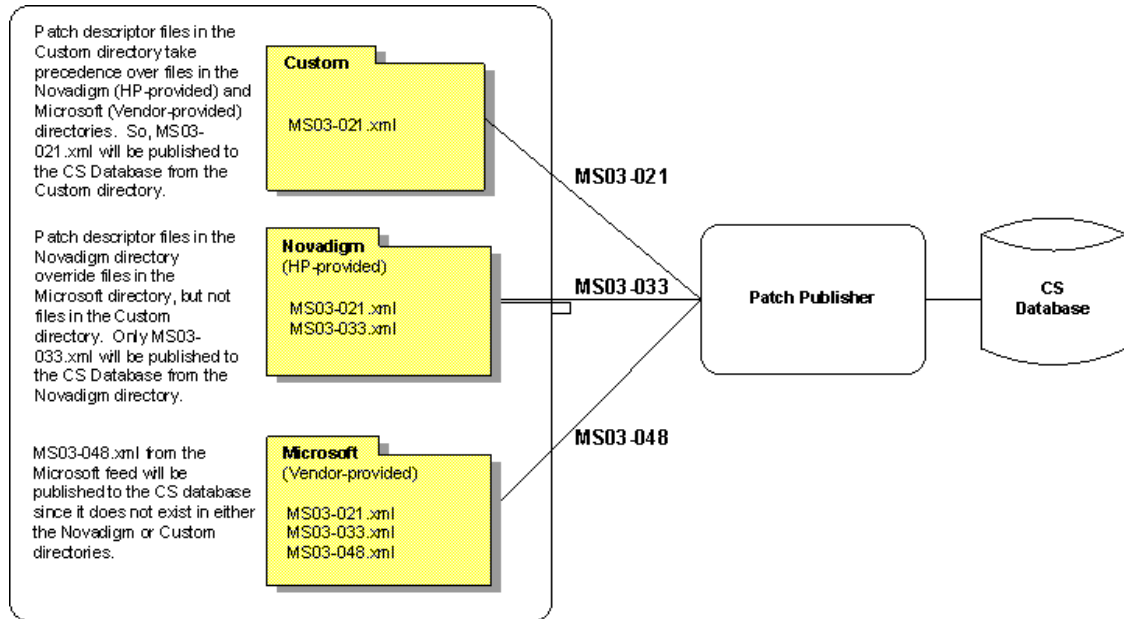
Patch descriptor files in the Custom directory take precedence over files in the Novadigm (HP-provided) and Microsoft (Vendor-provided) directories. So, MS03-021.xml will be published to the CS Database from the Custom directory.

Custom

MS03-021.xml

Patch descriptor files in the Novadigm directory override files in the Microsoft directory, but not files in the Custom directory. Only MS03-033.xml will be published to the CS Database from the Novadigm directory.

Novadigm
(HP-provided)

MS03-021.xml
MS03-033.xml

MS03-048.xml from the Microsoft feed will be published to the CS database since it does not exist in either the Novadigm or Custom directories.

Microsoft
(Vendor-provided)

MS03-021.xml
MS03-033.xml
MS03-048.xml

MS03-021

MS03-033

MS03-048

Patch Publisher

CS
Database